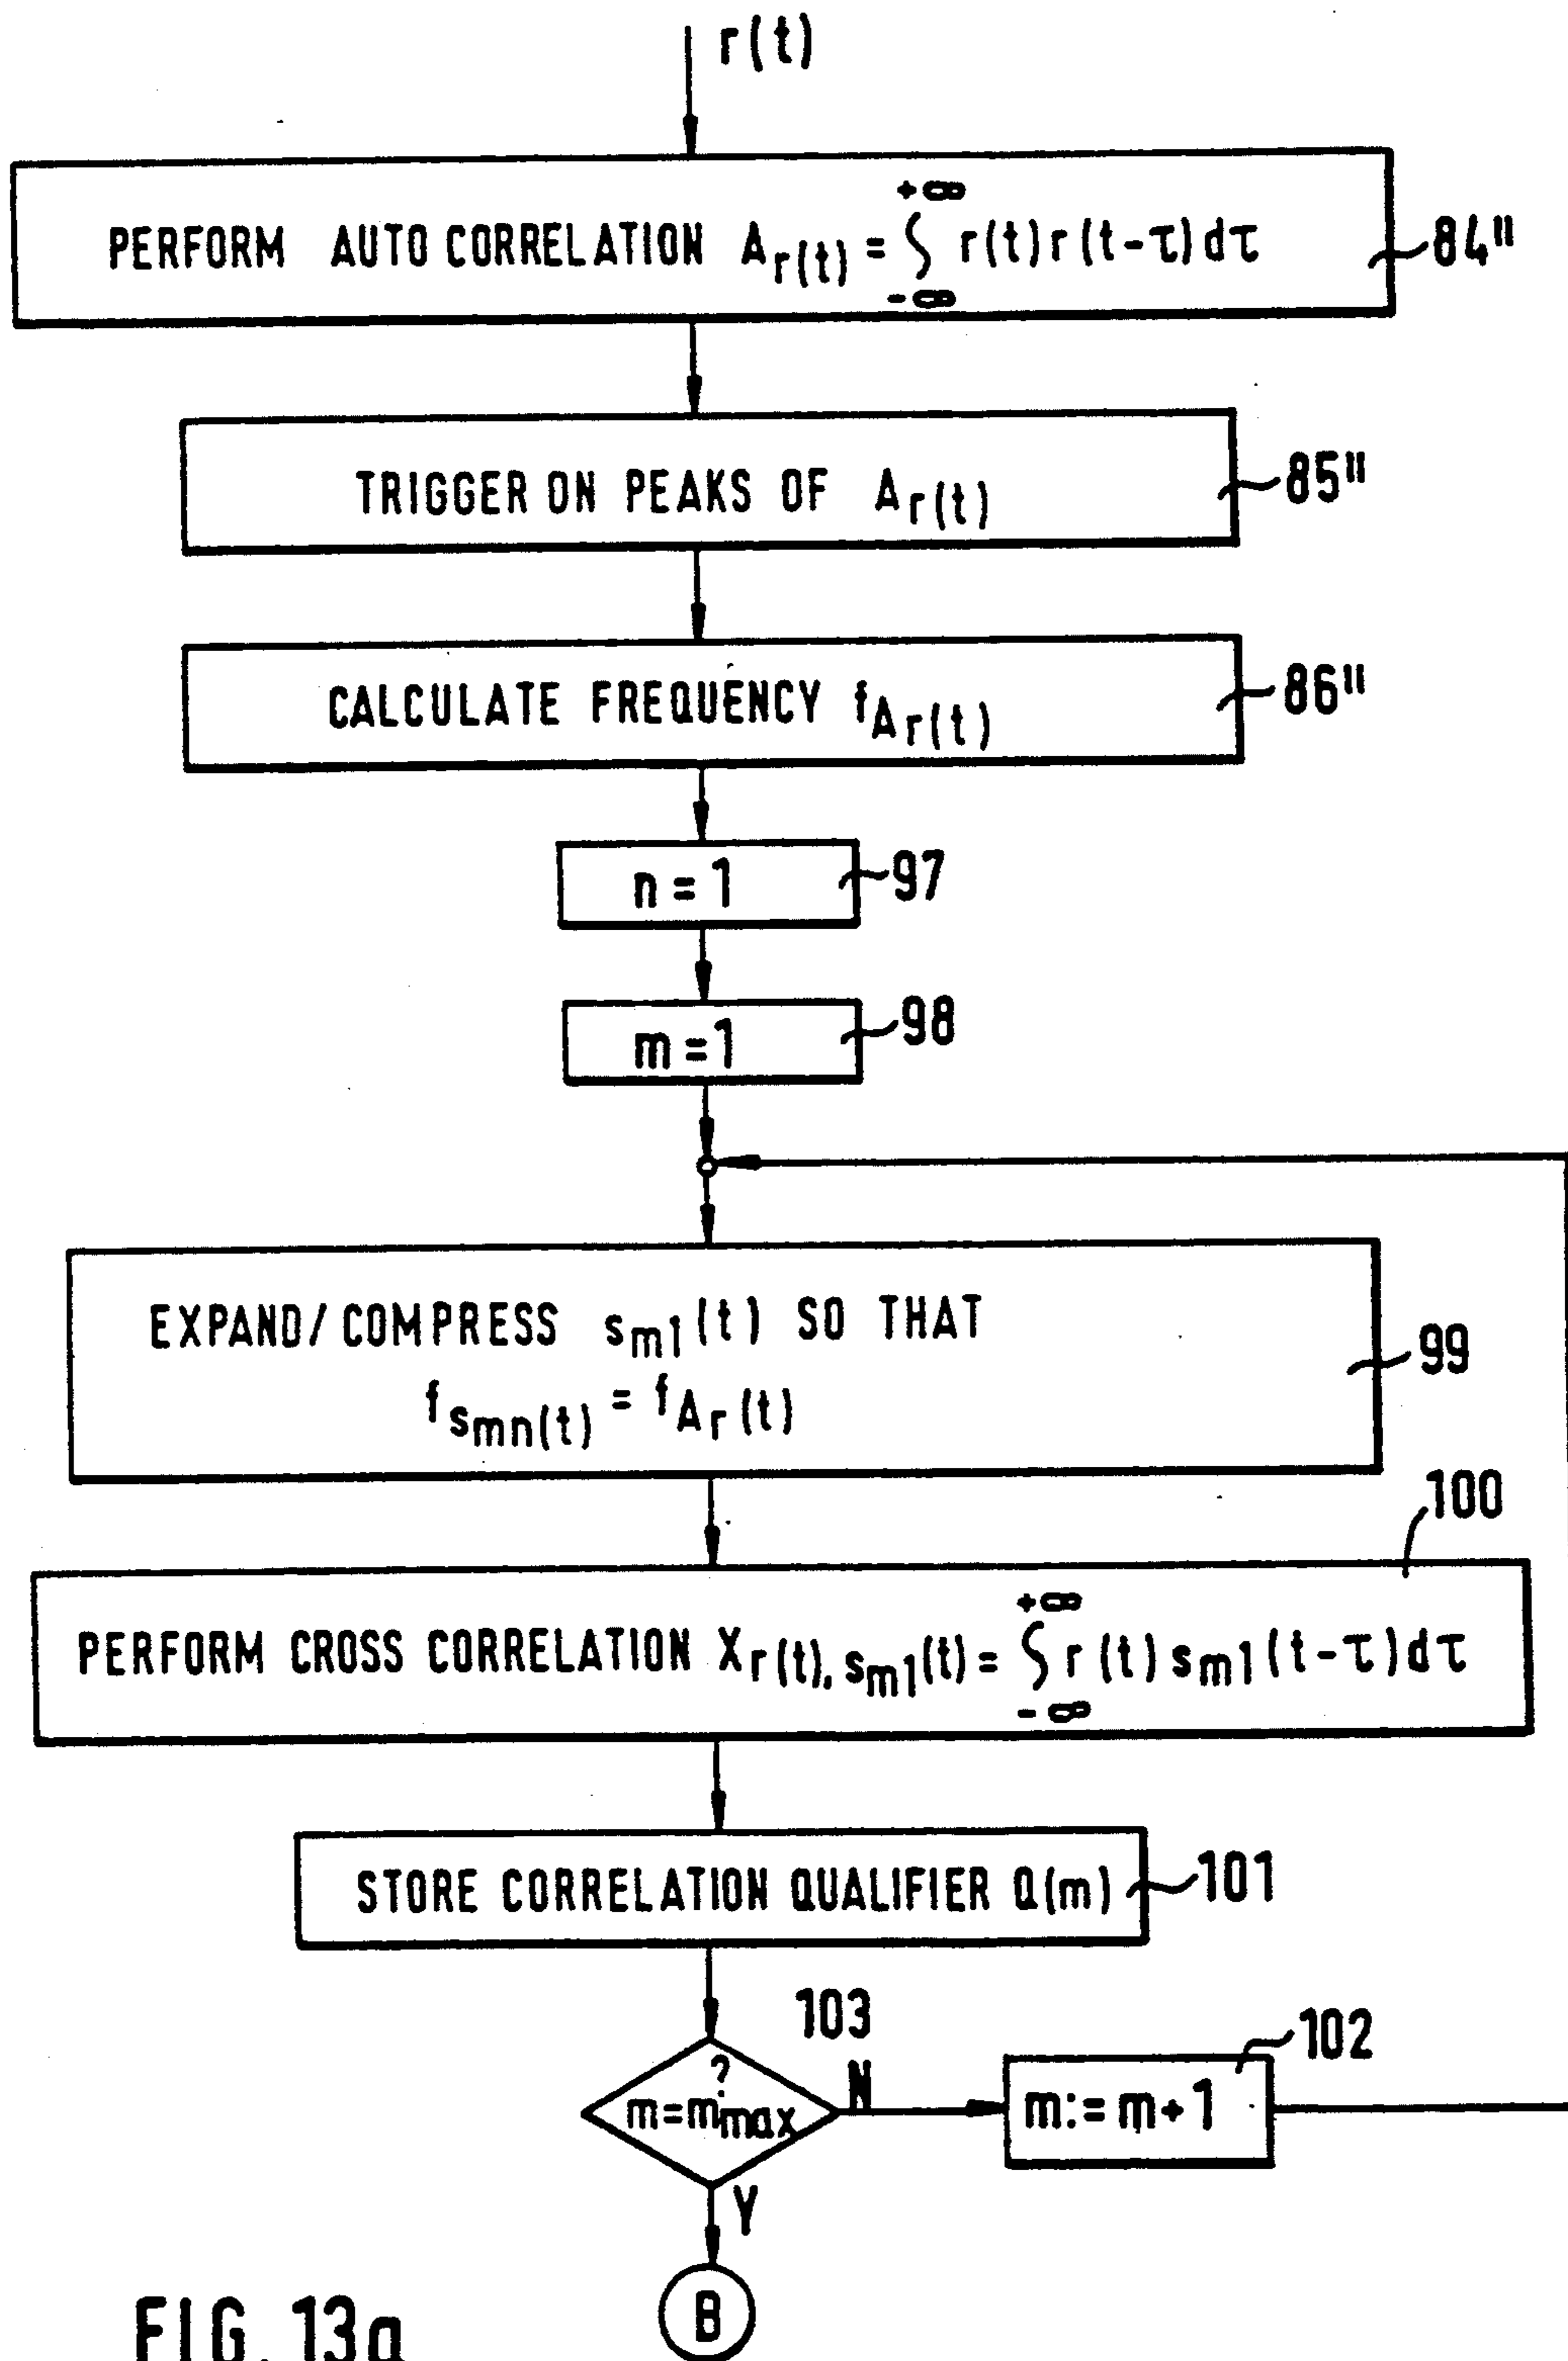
$r(t)$

PERFORM AUTO CORRELATION $A_{r(t)} = \int_{-\infty}^{+\infty} r(t) r(t-\tau) d\tau$

84"

TRIGGER ON PEAKS OF $A_{r(t)}$

85"

CALCULATE FREQUENCY $f_{A_{r(t)}}$

86"

$n=1$

97

$m=1$

98

EXPAND/COMPRESS $s_{m1}(t)$ SO THAT $f_{s_{mn}(t)} = f_{A_r}(t)$

99

100

PERFORM CROSS CORRELATION $X_{r(t), s_{m1}(t)} = \int_{-\infty}^{+\infty} r(t) s_{m1}(t-\tau) d\tau$

STORE CORRELATION QUALIFIER Q(m)

101

103

$m \overset{?}{=} m_{max}$

N

$m := m+1$

102

Y

B

FIG. 13a